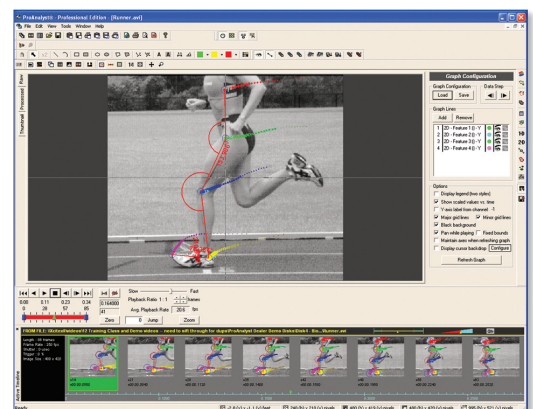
ProAnalyst® - Professional Edition - [Runner.avi]
File Edit View Tools Window Help

Graph Configuration
Graph Configuration
Load Save
Data Step
Graph Lines
Add Remove
1 2D - Feature 1 (t) - Y
2 2D - Feature 2 (t) - Y
3 2D - Feature 3 (t) - Y
4 2D - Feature 4 (t) - Y
Options
Display legend (two styles)
Show scaled values vs. time
Y-axis label from channel -1
Major grid lines
Minor grid lines
Black background
Pan while playing
Fixed bounds
Maintain axes when refreshing graph
Display cursor backdrop
Configure
Refresh Graph

0.00 0.11 0.23 0.34
0 28 57 85
Slow Fast
Playback Rate: 1 : 1 frames
Avg. Playback Rate : 20.6 fps
Zero
0 Jump
Zoom

Ready